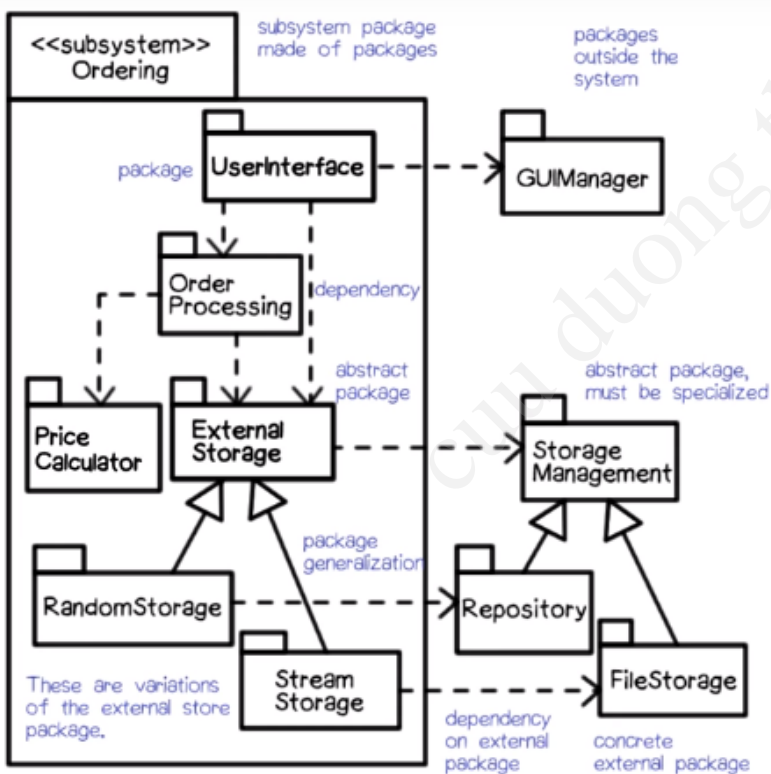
<<subsystem>>
Ordering

subsystem package made of packages

packages outside the system

package

UserInterface

GUIManager

Order Processing

dependency

abstract package

abstract package, must be specialized

Price Calculator

External Storage

Storage Management

package generalization

RandomStorage

Repository

Stream Storage

FileStorage

These are variations of the external store package.

dependency on external package

concrete external package

cuu duong